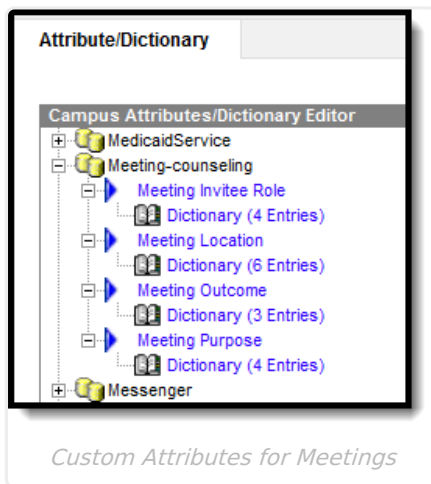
Attribute/Dictionary

Campus Attributes/Dictionary Editor

MedicaidService
Meeting-counseling
Meeting Invitee Role
Dictionary (4 Entries)
Meeting Location
Dictionary (6 Entries)
Meeting Outcome
Dictionary (3 Entries)
Meeting Purpose
Dictionary (4 Entries)
Messenger

Custom Attributes for Meetings